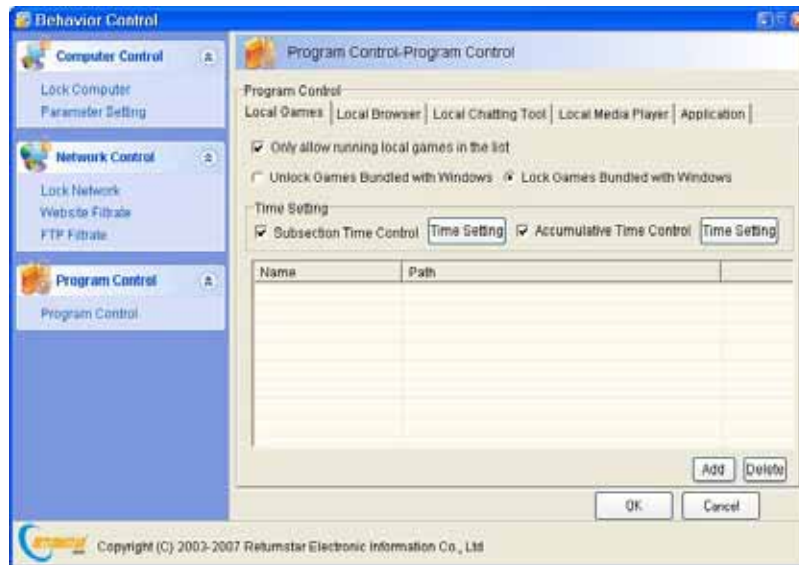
Behavior Control

Computer Control

Lock Computer
Parameter Setting

Network Control

Lock Network
Website Filtrate
FTP Filtrate

Program Control

Program Control

Program Control-Program Control

Program Control

Local Games | Local Browser | Local Chatting Tool | Local Media Player | Application

Only allow running local games in the list

Unlock Games Bundled with Windows   Lock Games Bundled with Windows

Time Setting

Subsection Time Control   Time Setting   Accumulative Time Control   Time Setting

| Name | Path |
|---|---|
| | |

Add   Delete

OK   Cancel

Copyright (C) 2003-2007 Returnstar Electronic Information Co., Ltd